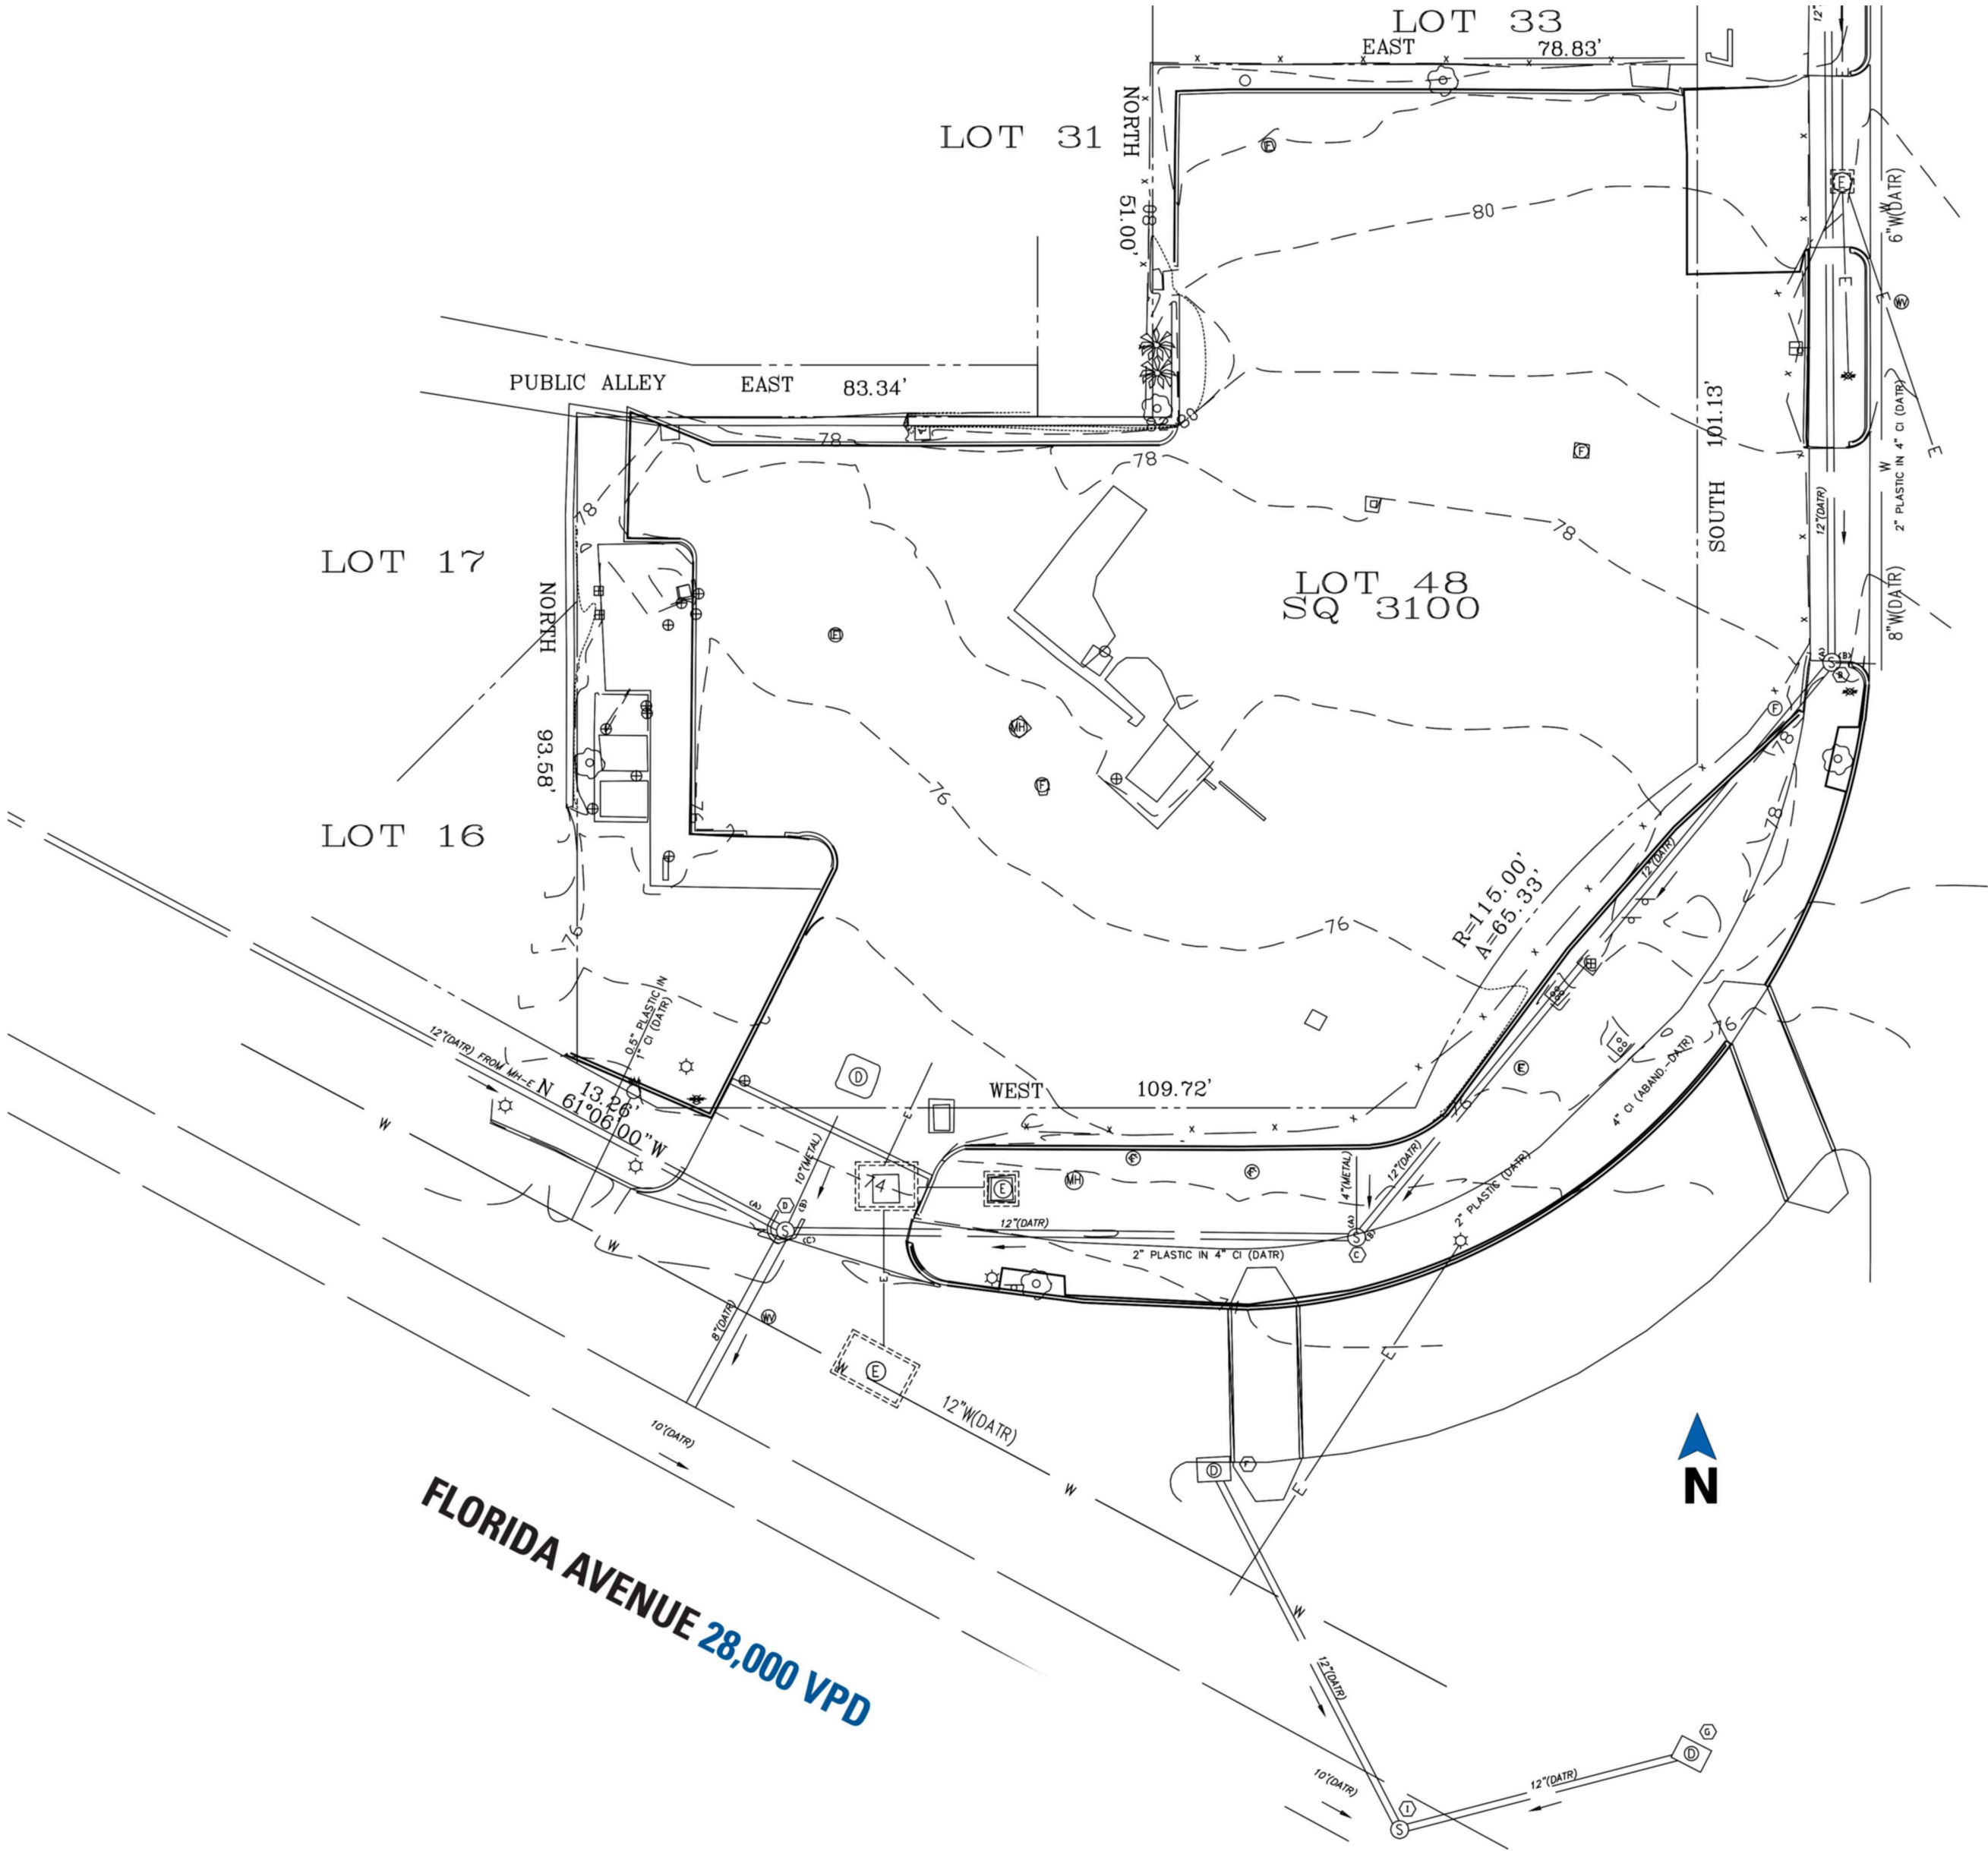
LOT 33
EAST 78.83'
LOT 31
NORTH
51.00'
80
6"W(DATR)
PUBLIC ALLEY EAST 83.34'
78
78
101.13'
SOUTH
2" PLASTIC IN 4" CI (DATR)
12"(DATR)
78
LOT 17
NORTH
LOT 48
SQ 3100
8"W(DATR)
93.58'
76
LOT 16
78
78
R=115.00'
A=65.33'
76
76
12"(DATR)
0.5" PLASTIC IN 1" CI (DATR)
12"(DATR) FROM MH-E
N 61°06'00"W
13.26'
WEST 109.72'
76
4" CI (ABAND.-DATR)
10"(METAL)
4"(METAL)
12"(DATR)
2" PLASTIC (DATR)
12"(DATR)
2" PLASTIC IN 4" CI (DATR)
W
W
8"(DATR)
12"W(DATR)
10"(DATR)
W
W
FLORIDA AVENUE 28,000 VPD
12"(DATR)
10"(DATR)
12"(DATR)
N